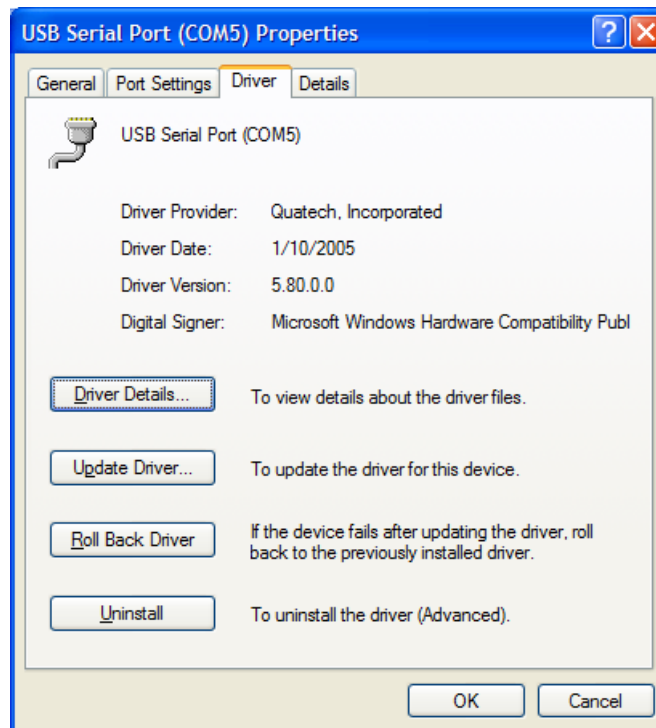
USB Serial Port (COM5) Properties

General | Port Settings | Driver | Details

USB Serial Port (COM5)

Driver Provider: Quatech, Incorporated

Driver Date: 1/10/2005

Driver Version: 5.80.0.0

Digital Signer: Microsoft Windows Hardware Compatibility Publ

Driver Details... To view details about the driver files.

Update Driver... To update the driver for this device.

Roll Back Driver If the device fails after updating the driver, roll back to the previously installed driver.

Uninstall To uninstall the driver (Advanced).

OK Cancel